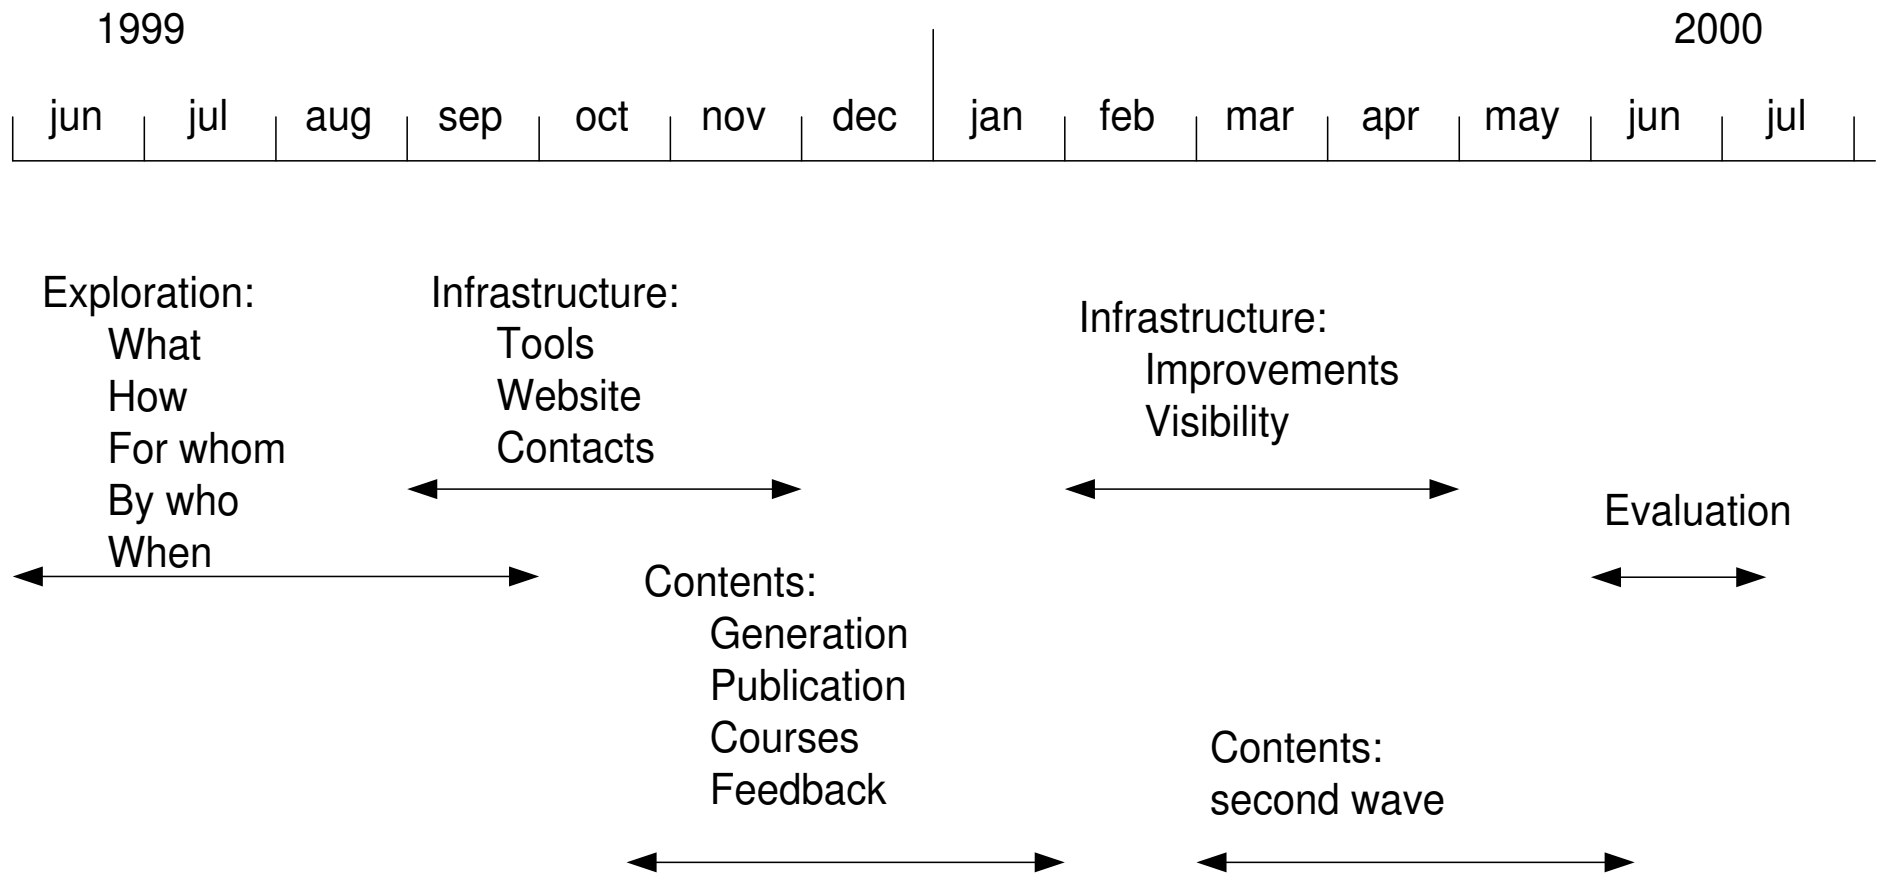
1999

2000

jun jul aug sep oct nov dec jan feb mar apr may jun jul

Exploration:
What
How
For whom
By who
When

Infrastructure:
Tools
Website
Contacts

Infrastructure:
Improvements
Visibility

Evaluation

Contents:
Generation
Publication
Courses
Feedback

Contents:
second wave